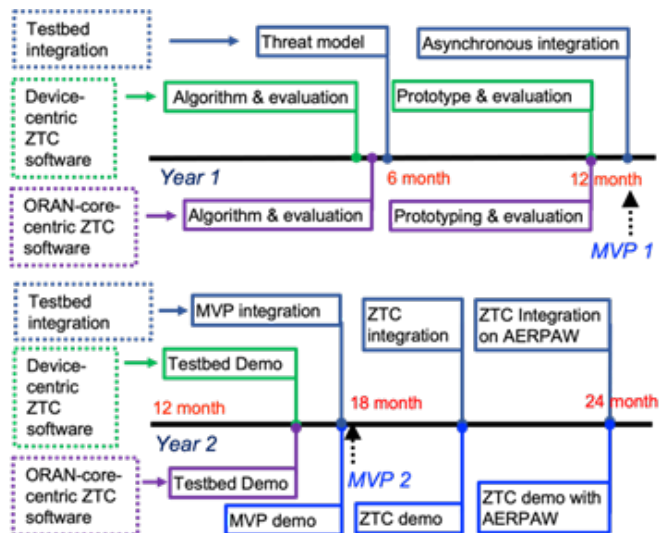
Testbed integration

Threat model

Asynchronous integration

Device-centric ZTC software

Algorithm & evaluation

Prototype & evaluation

Year 1

6 month

12 month

ORAN-core-centric ZTC software

Algorithm & evaluation

Prototyping & evaluation

MVP 1

Testbed integration

MVP integration

ZTC integration

ZTC Integration on AERPAW

Device-centric ZTC software

Testbed Demo

12 month

18 month

24 month

Year 2

MVP 2

ORAN-core-centric ZTC software

Testbed Demo

MVP demo

ZTC demo

ZTC demo with AERPAW